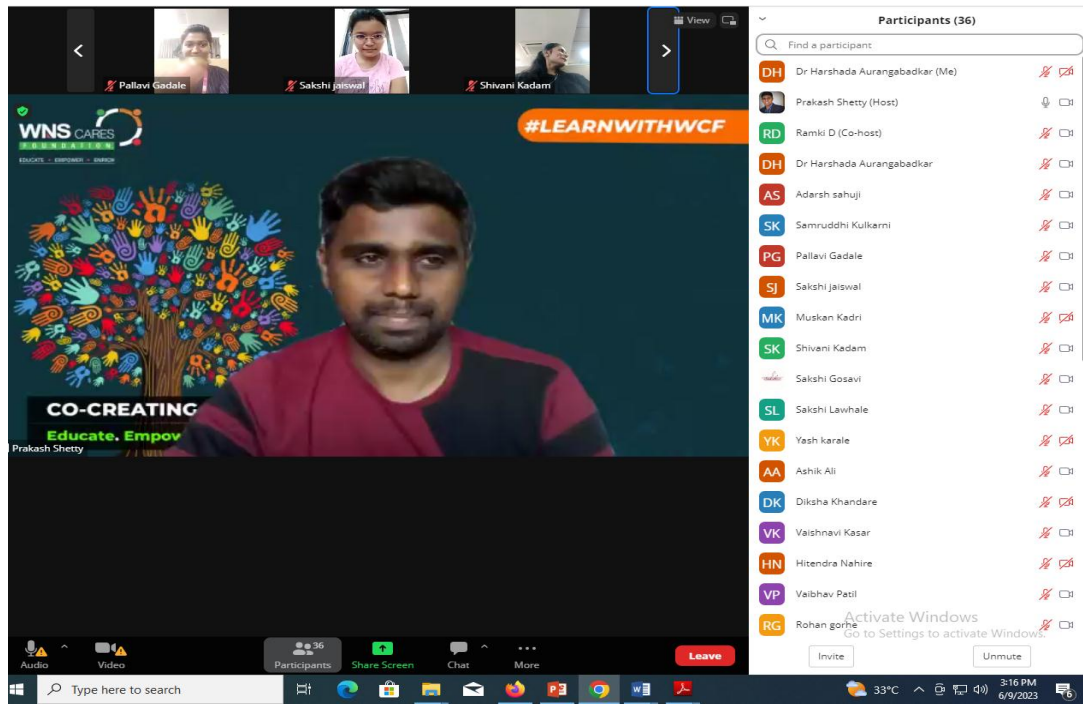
View

Pallavi Gadale

Sakshi jaiswal

Shivani Kadam

WNS CARES FOUNDATION
EDUCATE • EMPOWER • ENRICH

#LEARNWITHWCF

CO-CREATING

Educate. Empov

Prakash Shetty

Audio

Video

36
Participants

Share Screen

Chat

More

Leave

Participants (36)

Find a participant

DH Dr Harshada Aurangabadkar (Me)

Prakash Shetty (Host)

RD Ramki D (Co-host)

DH Dr Harshada Aurangabadkar

AS Adarsh sahuji

SK Samruddhi Kulkarni

PG Pallavi Gadale

SJ Sakshi jaiswal

MK Muskan Kadri

SK Shivani Kadam

Sakshi Gosavi

SL Sakshi Lawhale

YK Yash karale

AA Ashik Ali

DK Diksha Khandare

VK Vaishnavi Kasar

HN Hitendra Nahire

VP Vaibhav Patil

RG Rohan gorhe

Activate Windows
Go to Settings to activate Windows.

Invite

Unmute

Type here to search

33°C

3:16 PM
6/9/2023

6